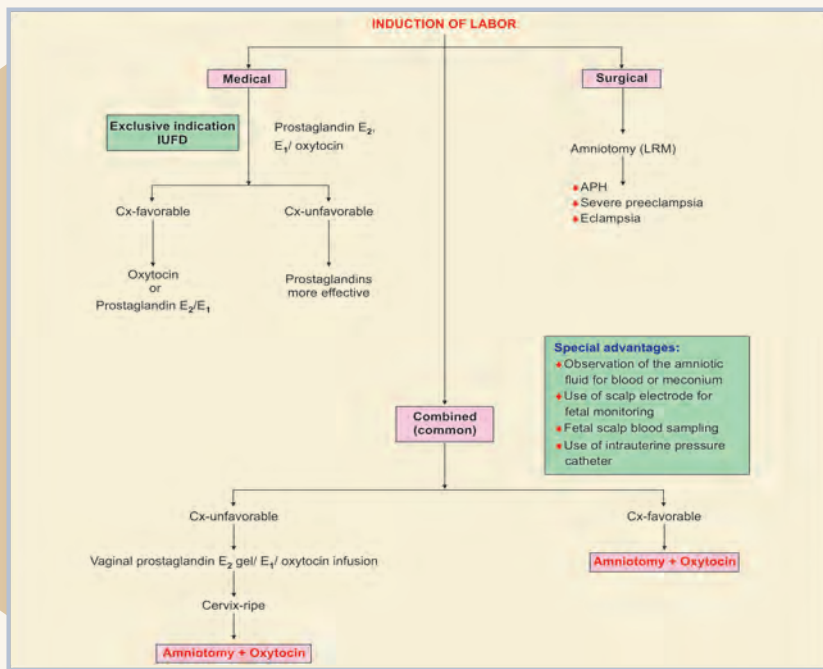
INDUCTION OF LABOR

Medical

Surgical

Exclusive indication IUFD

Prostaglandin $E_2$, $E_1$/ oxytocin

Amniotomy (LRM)

• APH
• Severe preeclampsia
• Eclampsia

Cx-favorable

Cx-unfavorable

Oxytocin or Prostaglandin $E_2$/$E_1$

Prostaglandins more effective

Special advantages:
• Observation of the amniotic fluid for blood or meconium
• Use of scalp electrode for fetal monitoring
• Fetal scalp blood sampling
• Use of intrauterine pressure catheter

Combined (common)

Cx-unfavorable

Cx-favorable

Vaginal prostaglandin $E_2$ gel/ $E_1$/ oxytocin infusion

Amniotomy + Oxytocin

Cervix-ripe

Amniotomy + Oxytocin